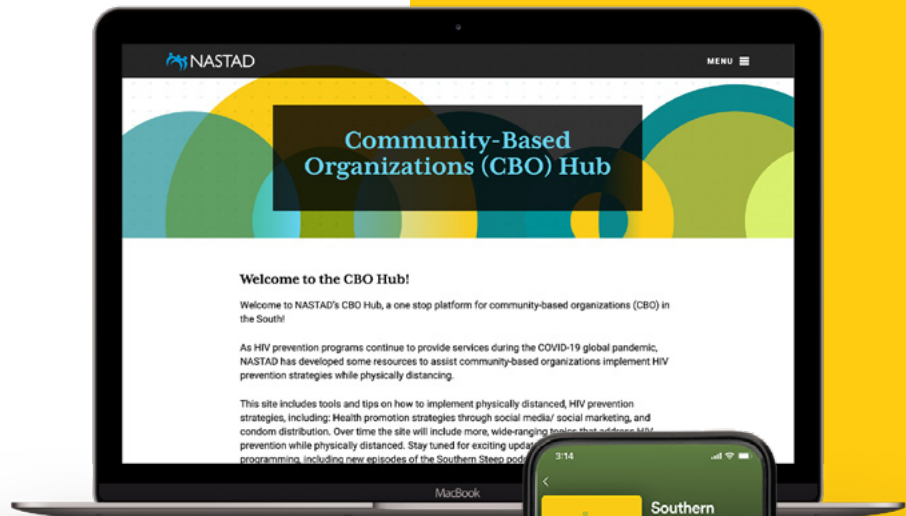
NASTAD

MENU

Community-Based Organizations (CBO) Hub

Welcome to the CBO Hub!

Welcome to NASTAD's CBO Hub, a one stop platform for community-based organizations (CBO) in the South!

As HIV prevention programs continue to provide services during the COVID-19 global pandemic, NASTAD has developed some resources to assist community-based organizations implement HIV prevention strategies while physically distancing.

This site includes tools and tips on how to implement physically distanced, HIV prevention strategies, including: Health promotion strategies through social media/ social marketing, and condom distribution. Over time the site will include more, wide-ranging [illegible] that address HIV prevention while physically distanced. Stay tuned for exciting updat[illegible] programming, including new episodes of the Southern Steep pod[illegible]

MacBook

3:14

Southern